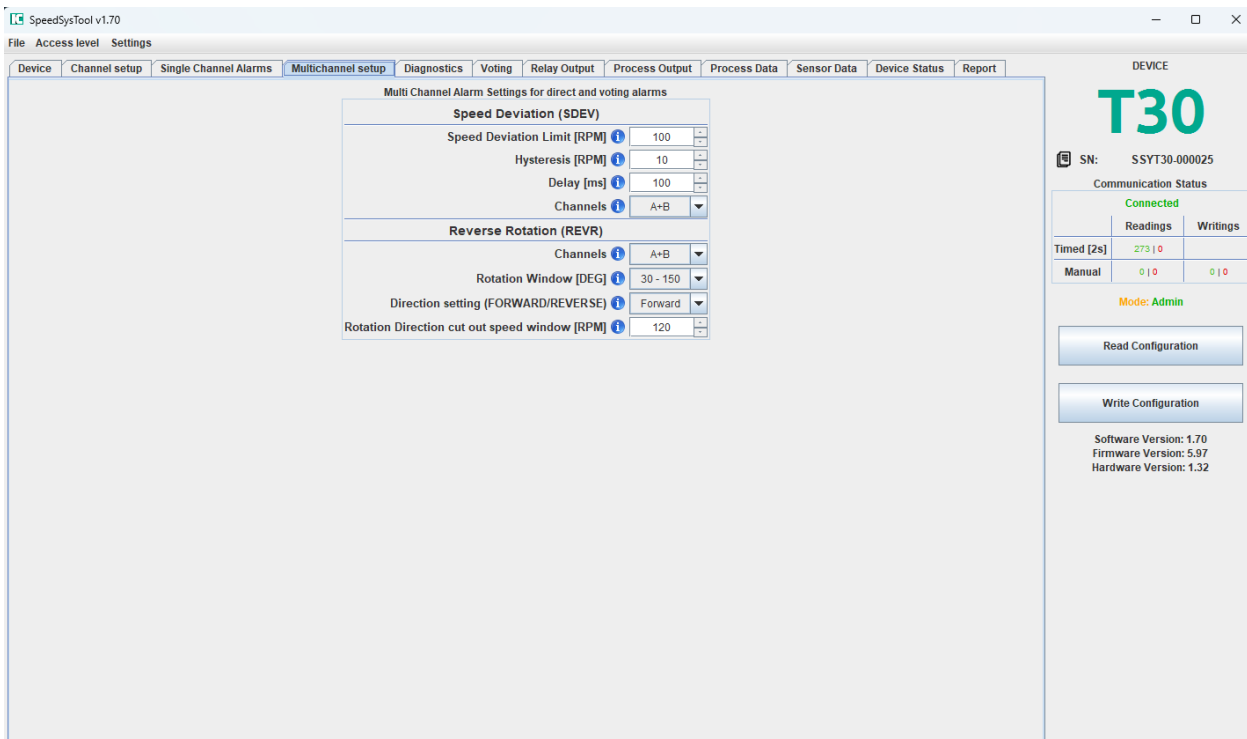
SpeedSysTool v1.70

File Access level Settings

Device | Channel setup | Single Channel Alarms | Multichannel setup | Diagnostics | Voting | Relay Output | Process Output | Process Data | Sensor Data | Device Status | Report

Multi Channel Alarm Settings for direct and voting alarms

Speed Deviation (SDEV)

Speed Deviation Limit [RPM] 100

Hysteresis [RPM] 10

Delay [ms] 100

Channels A+B

Reverse Rotation (REVR)

Channels A+B

Rotation Window [DEG] 30 - 150

Direction setting (FORWARD/REVERSE) Forward

Rotation Direction cut out speed window [RPM] 120

DEVICE

T30

SN: SSYT30-000025

Communication Status

Connected

| | Readings | Writings |
|---|---|---|
| Timed [2s] | 273 \| 0 | |
| Manual | 0 \| 0 | 0 \| 0 |

Mode: Admin

Read Configuration

Write Configuration

Software Version: 1.70
Firmware Version: 5.97
Hardware Version: 1.32